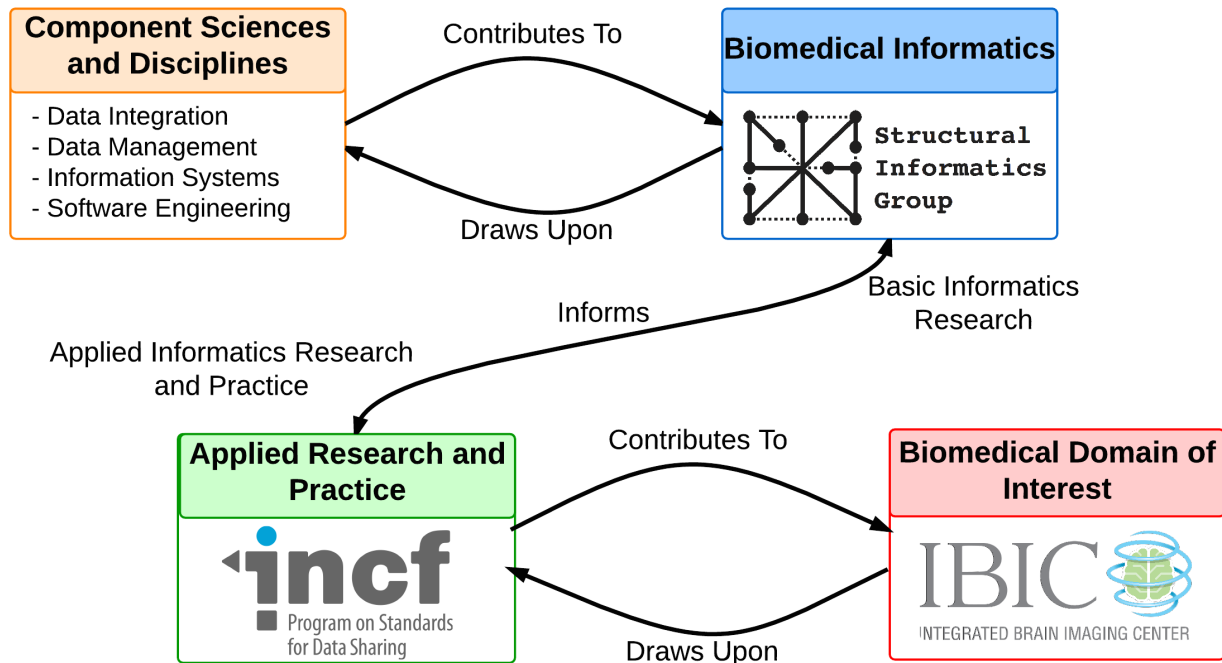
Component Sciences and Disciplines

- Data Integration
- Data Management
- Information Systems
- Software Engineering

Contributes To

Draws Upon

Biomedical Informatics

Structural Informatics Group

Informs

Basic Informatics Research

Applied Informatics Research and Practice

Applied Research and Practice

incf

Program on Standards for Data Sharing

Contributes To

Draws Upon

Biomedical Domain of Interest

IBIC

INTEGRATED BRAIN IMAGING CENTER